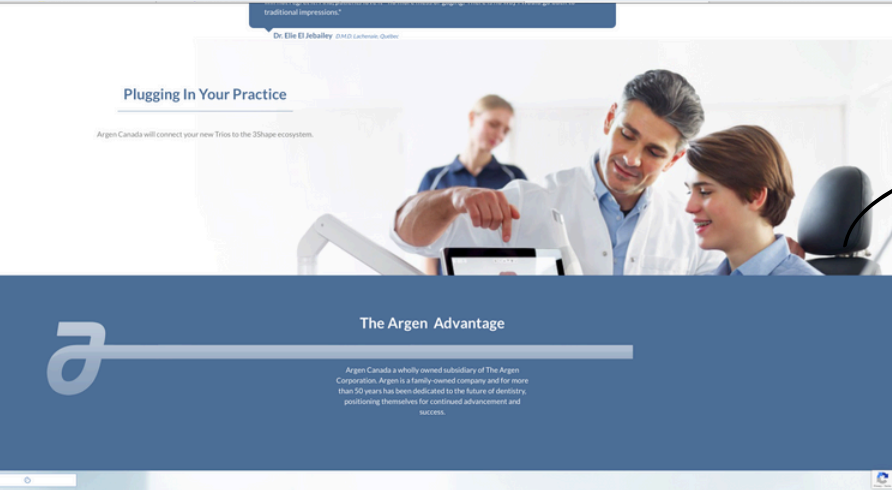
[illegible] traditional impressions."

Dr. Elie El Jebailey D.M.D. Lachenaie, Québec

Plugging In Your Practice

Argen Canada will connect your new Trios to the 3Shape ecosystem.

The Argen Advantage

Argen Canada a wholly owned subsidiary of The Argen Corporation. Argen is a family-owned company and for more than 50 years has been dedicated to the future of dentistry, positioning themselves for continued advancement and success.